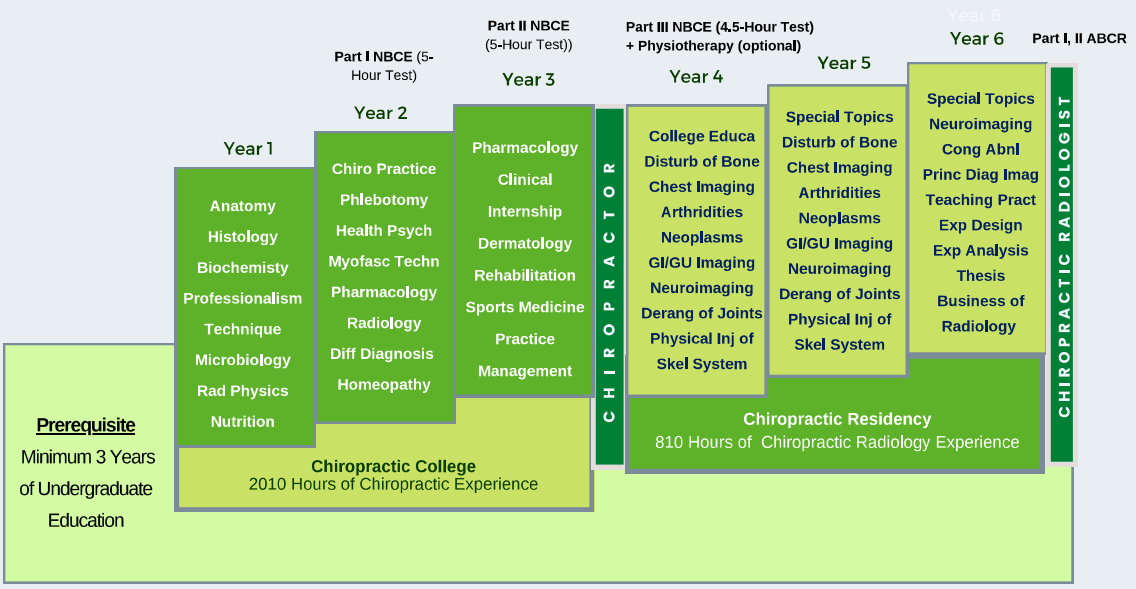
Year 1

Anatomy
Histology
Biochemisty
Professionalism
Technique
Microbiology
Rad Physics
Nutrition

Part I NBCE (5-Hour Test)

Year 2

Chiro Practice
Phlebotomy
Health Psych
Myofasc Techn
Pharmacology
Radiology
Diff Diagnosis
Homeopathy

Part II NBCE (5-Hour Test))

Year 3

Pharmacology
Clinical
Internship
Dermatology
Rehabilitation
Sports Medicine
Practice
Management

CHIROPRACTOR

Part III NBCE (4.5-Hour Test) + Physiotherapy (optional)

Year 4

College Educa
Disturb of Bone
Chest Imaging
Arthridities
Neoplasms
GI/GU Imaging
Neuroimaging
Derang of Joints
Physical Inj of
Skel System

Year 5

Special Topics
Disturb of Bone
Chest Imaging
Arthridities
Neoplasms
GI/GU Imaging
Neuroimaging
Derang of Joints
Physical Inj of
Skel System

Year 6

Year 6

Special Topics
Neuroimaging
Cong Abnl
Princ Diag Imag
Teaching Pract
Exp Design
Exp Analysis
Thesis
Business of
Radiology

Part I, II ABCR

CHIROPRACTIC RADIOLOGIST

Prerequisite
Minimum 3 Years of Undergraduate Education

Chiropractic College
2010 Hours of Chiropractic Experience

Chiropractic Residency
810 Hours of Chiropractic Radiology Experience